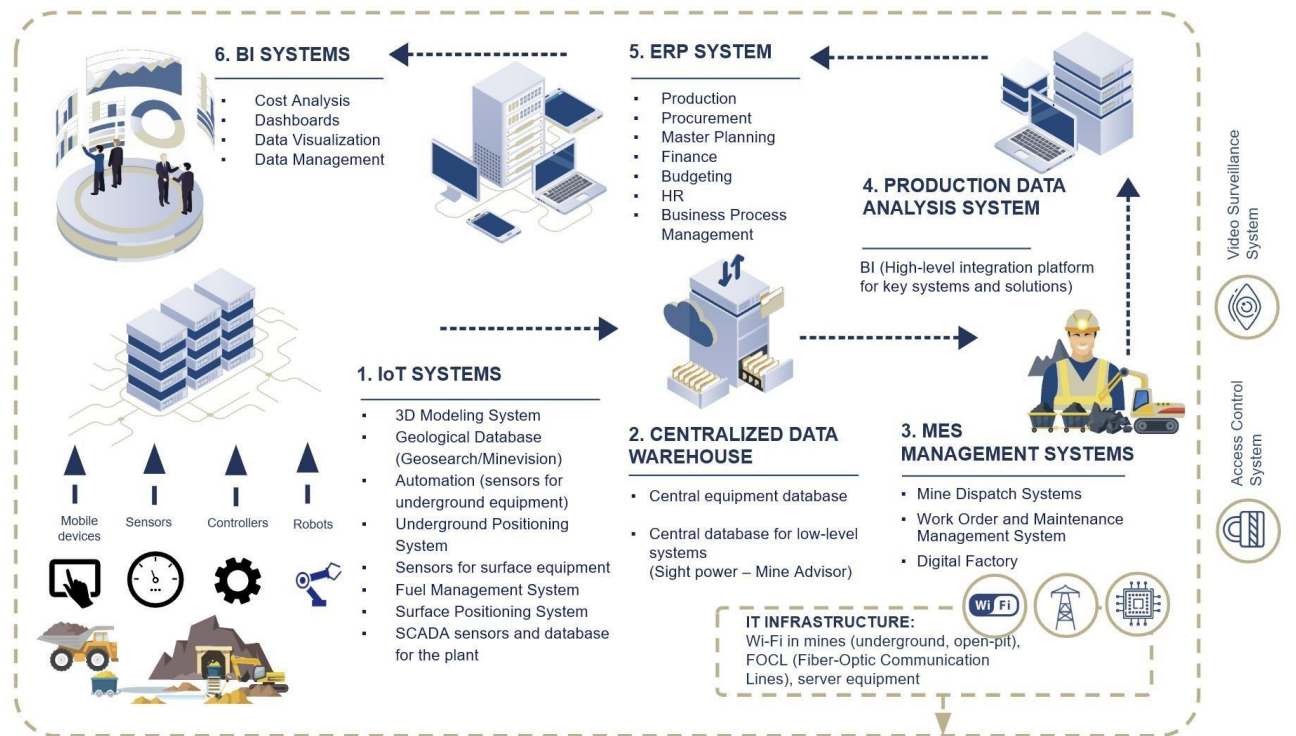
6. BI SYSTEMS

- Cost Analysis
- Dashboards
- Data Visualization
- Data Management

5. ERP SYSTEM

- Production
- Procurement
- Master Planning
- Finance
- Budgeting
- HR
- Business Process Management

4. PRODUCTION DATA ANALYSIS SYSTEM

BI (High-level integration platform for key systems and solutions)

Video Surveillance System

Access Control System

1. IoT SYSTEMS

- 3D Modeling System
- Geological Database (Geosearch/Minevision)
- Automation (sensors for underground equipment)
- Underground Positioning System
- Sensors for surface equipment
- Fuel Management System
- Surface Positioning System
- SCADA sensors and database for the plant

Mobile devices

Sensors

Controllers

Robots

2. CENTRALIZED DATA WAREHOUSE

- Central equipment database
- Central database for low-level systems (Sight power – Mine Advisor)

3. MES MANAGEMENT SYSTEMS

- Mine Dispatch Systems
- Work Order and Maintenance Management System
- Digital Factory

Wi Fi

IT INFRASTRUCTURE:
Wi-Fi in mines (underground, open-pit), FOCL (Fiber-Optic Communication Lines), server equipment